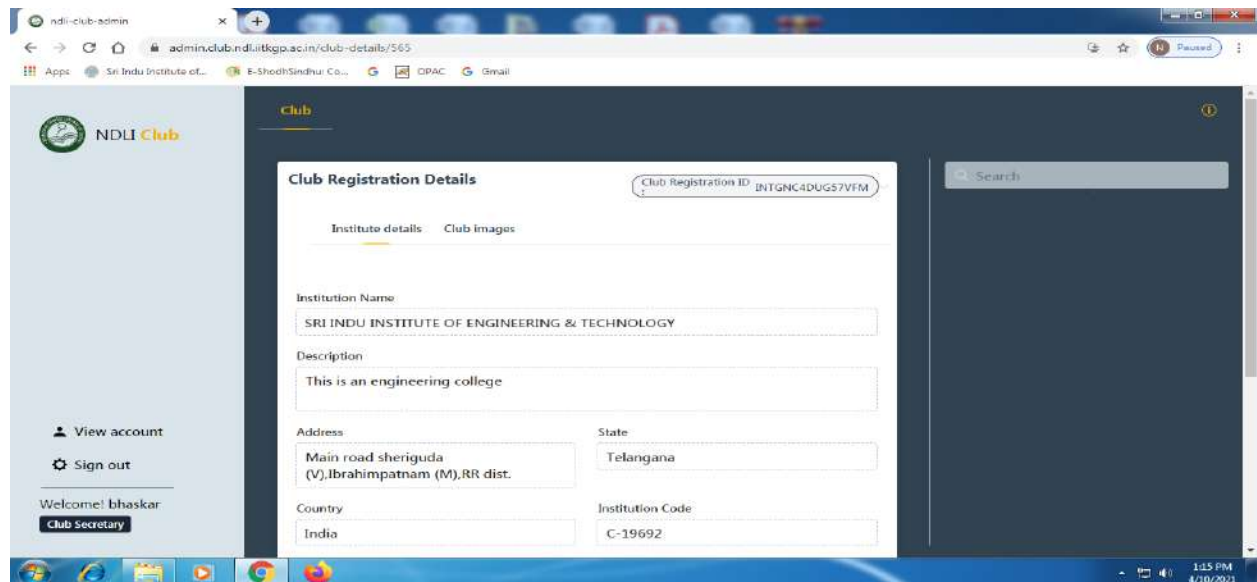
ndli-club-admin

admin.club.ndl.iitkgp.ac.in/club-details/565

Paused

Apps Sri Indu Institute of... E-ShodhSindhu: Co... OPAC Gmail

NDLI Club

Club

Club Registration Details

Club Registration ID INTGNC4DUG57VFM

Institute details Club images

Institution Name

SRI INDU INSTITUTE OF ENGINEERING & TECHNOLOGY

Description

This is an engineering college

Address

Main road sheriguda (V),Ibrahimpatnam (M),RR dist.

State

Telangana

Country

India

Institution Code

C-19692

Search

View account

Sign out

Welcome! bhaskar

Club Secretary

1:15 PM
4/10/2021